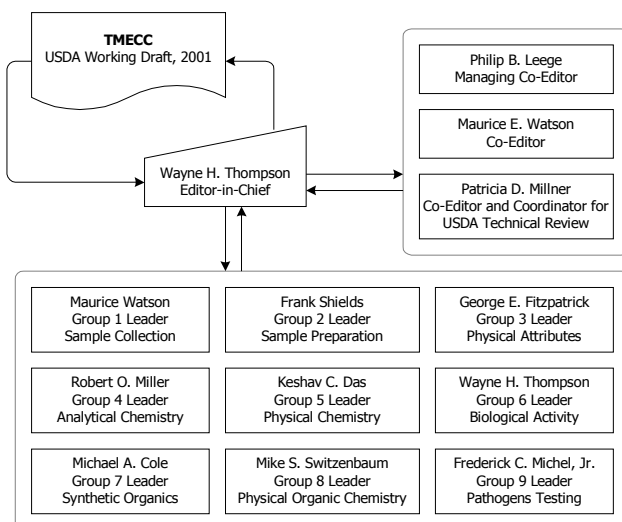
TMECC
USDA Working Draft, 2001

Wayne H. Thompson
Editor-in-Chief

Philip B. Leege
Managing Co-Editor

Maurice E. Watson
Co-Editor

Patricia D. Millner
Co-Editor and Coordinator for USDA Technical Review

Maurice Watson
Group 1 Leader
Sample Collection

Frank Shields
Group 2 Leader
Sample Preparation

George E. Fitzpatrick
Group 3 Leader
Physical Attributes

Robert O. Miller
Group 4 Leader
Analytical Chemistry

Keshav C. Das
Group 5 Leader
Physical Chemistry

Wayne H. Thompson
Group 6 Leader
Biological Activity

Michael A. Cole
Group 7 Leader
Synthetic Organics

Mike S. Switzenbaum
Group 8 Leader
Physical Organic Chemistry

Frederick C. Michel, Jr.
Group 9 Leader
Pathogens Testing